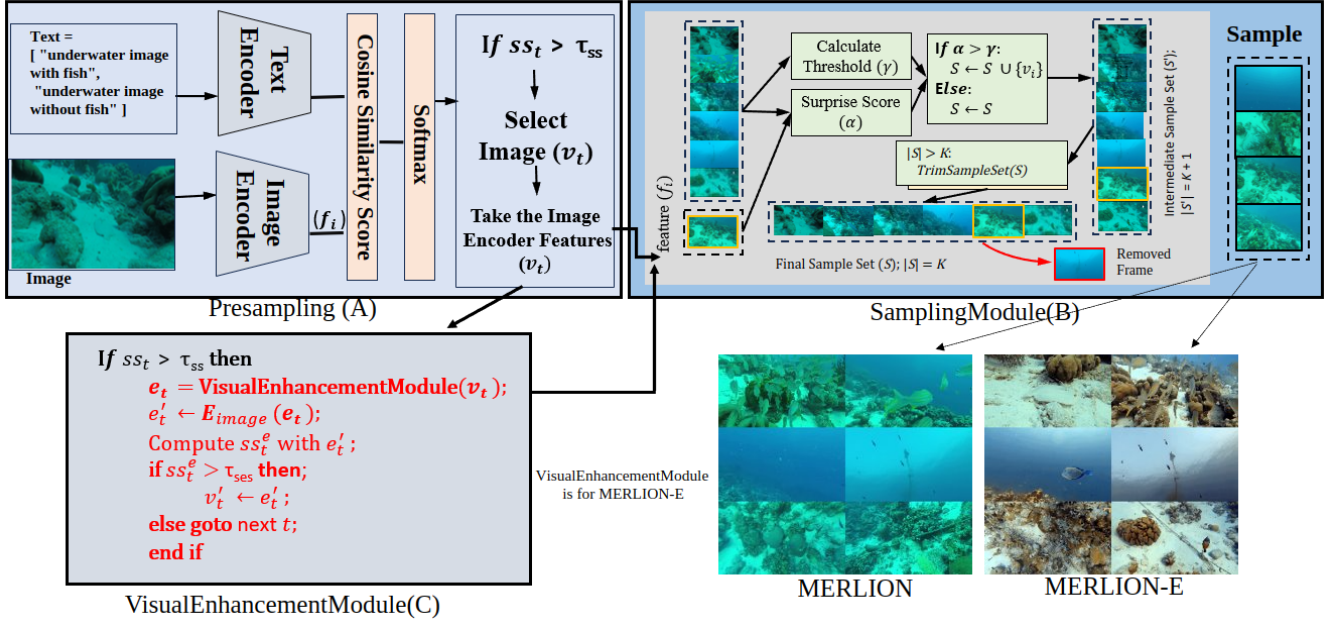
Text = [ "underwater image with fish", "underwater image without fish" ]

Text Encoder

Image

Image Encoder

$(f_i)$

Cosine Similarity Score

Softmax

If $ss_t > \tau_{ss}$

Select Image $(v_t)$

Take the Image Encoder Features $(v_t)$

Presampling (A)

feature $(f_i)$

Calculate Threshold $(\gamma)$

Surprise Score $(\alpha)$

If $\alpha > \gamma$:
$S \leftarrow S \cup \{v_i\}$
Else:
$S \leftarrow S$

$|S| > K$:
TrimSampleSet(S)

Intermediate Sample Set $(S')$; $|S'| = K + 1$

Sample

Final Sample Set $(S)$; $|S| = K$

Removed Frame

SamplingModule(B)

If $ss_t > \tau_{ss}$ then
$e_t$ = VisualEnhancementModule$(v_t)$;
$e'_t \leftarrow E_{image}(e_t)$;
Compute $ss^e_t$ with $e'_t$;
if $ss^e_t > \tau_{ses}$ then;
$v'_t \leftarrow e'_t$;
else goto next $t$;
end if

VisualEnhancementModule(C)

VisualEnhancementModule is for MERLION-E

MERLION

MERLION-E